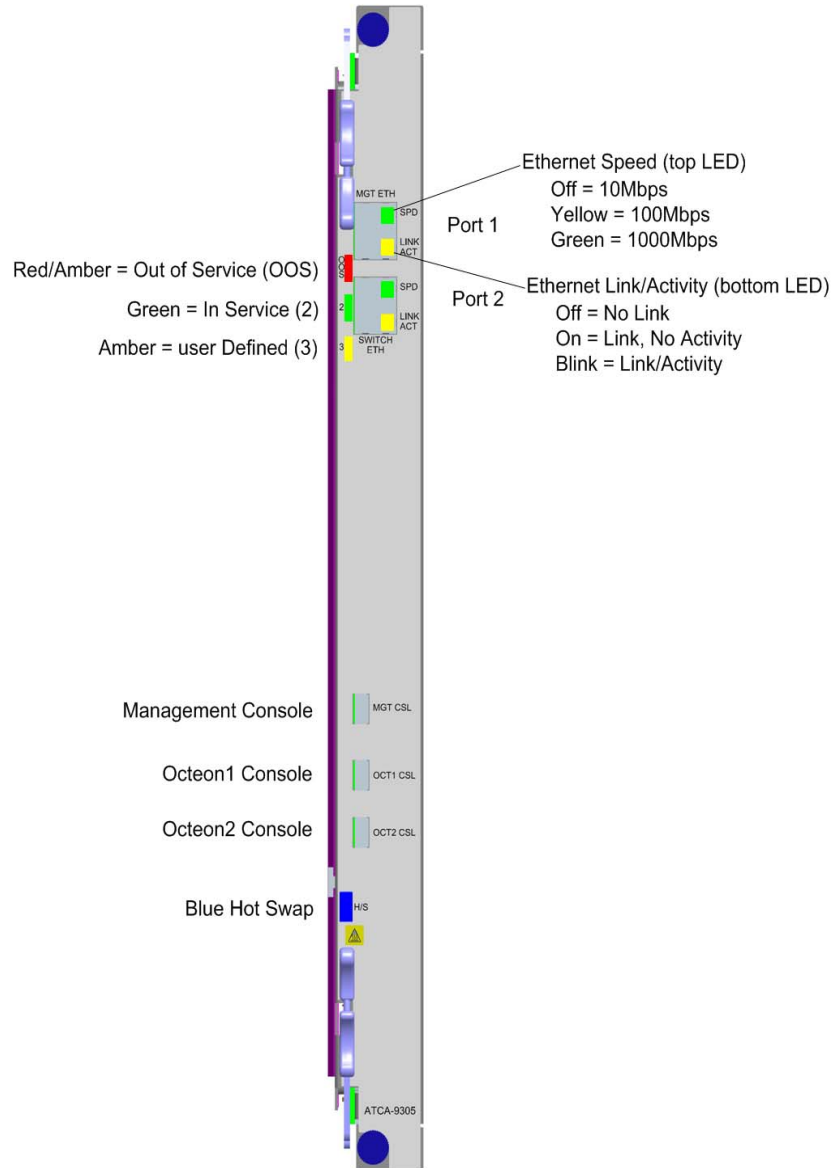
Ethernet Speed (top LED)
Off = 10Mbps
Yellow = 100Mbps
Green = 1000Mbps

MGT ETH
SPD
LINK ACT
Port 1

Red/Amber = Out of Service (OOS)
OOS
Green = In Service (2)
2
Amber = user Defined (3)
3

SPD
LINK ACT
SWITCH ETH
Port 2

Ethernet Link/Activity (bottom LED)
Off = No Link
On = Link, No Activity
Blink = Link/Activity

Management Console
MGT CSL

Octeon1 Console
OCT1 CSL

Octeon2 Console
OCT2 CSL

Blue Hot Swap
H/S

ATCA-9305